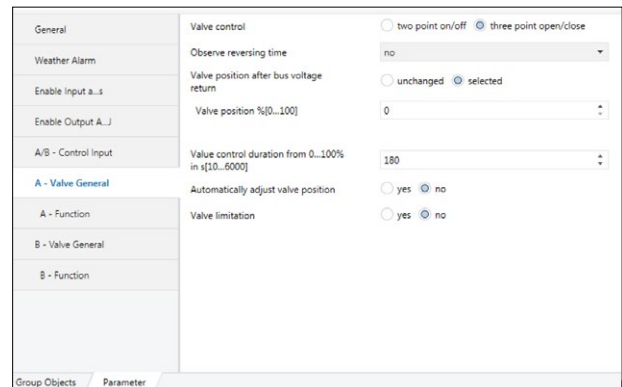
General

Weather Alarm

Enable Input a...s

Enable Output A...J

A/B - Control Input

A - Valve General

A - Function

B - Valve General

B - Function

Valve control
two point on/off
three point open/close

Observe reversing time
no

Valve position after bus voltage return
unchanged
selected

Valve position %[0...100]
0

Value control duration from 0...100% in s[10...6000]
180

Automatically adjust valve position
yes
no

Valve limitation
yes
no

Group Objects
Parameter